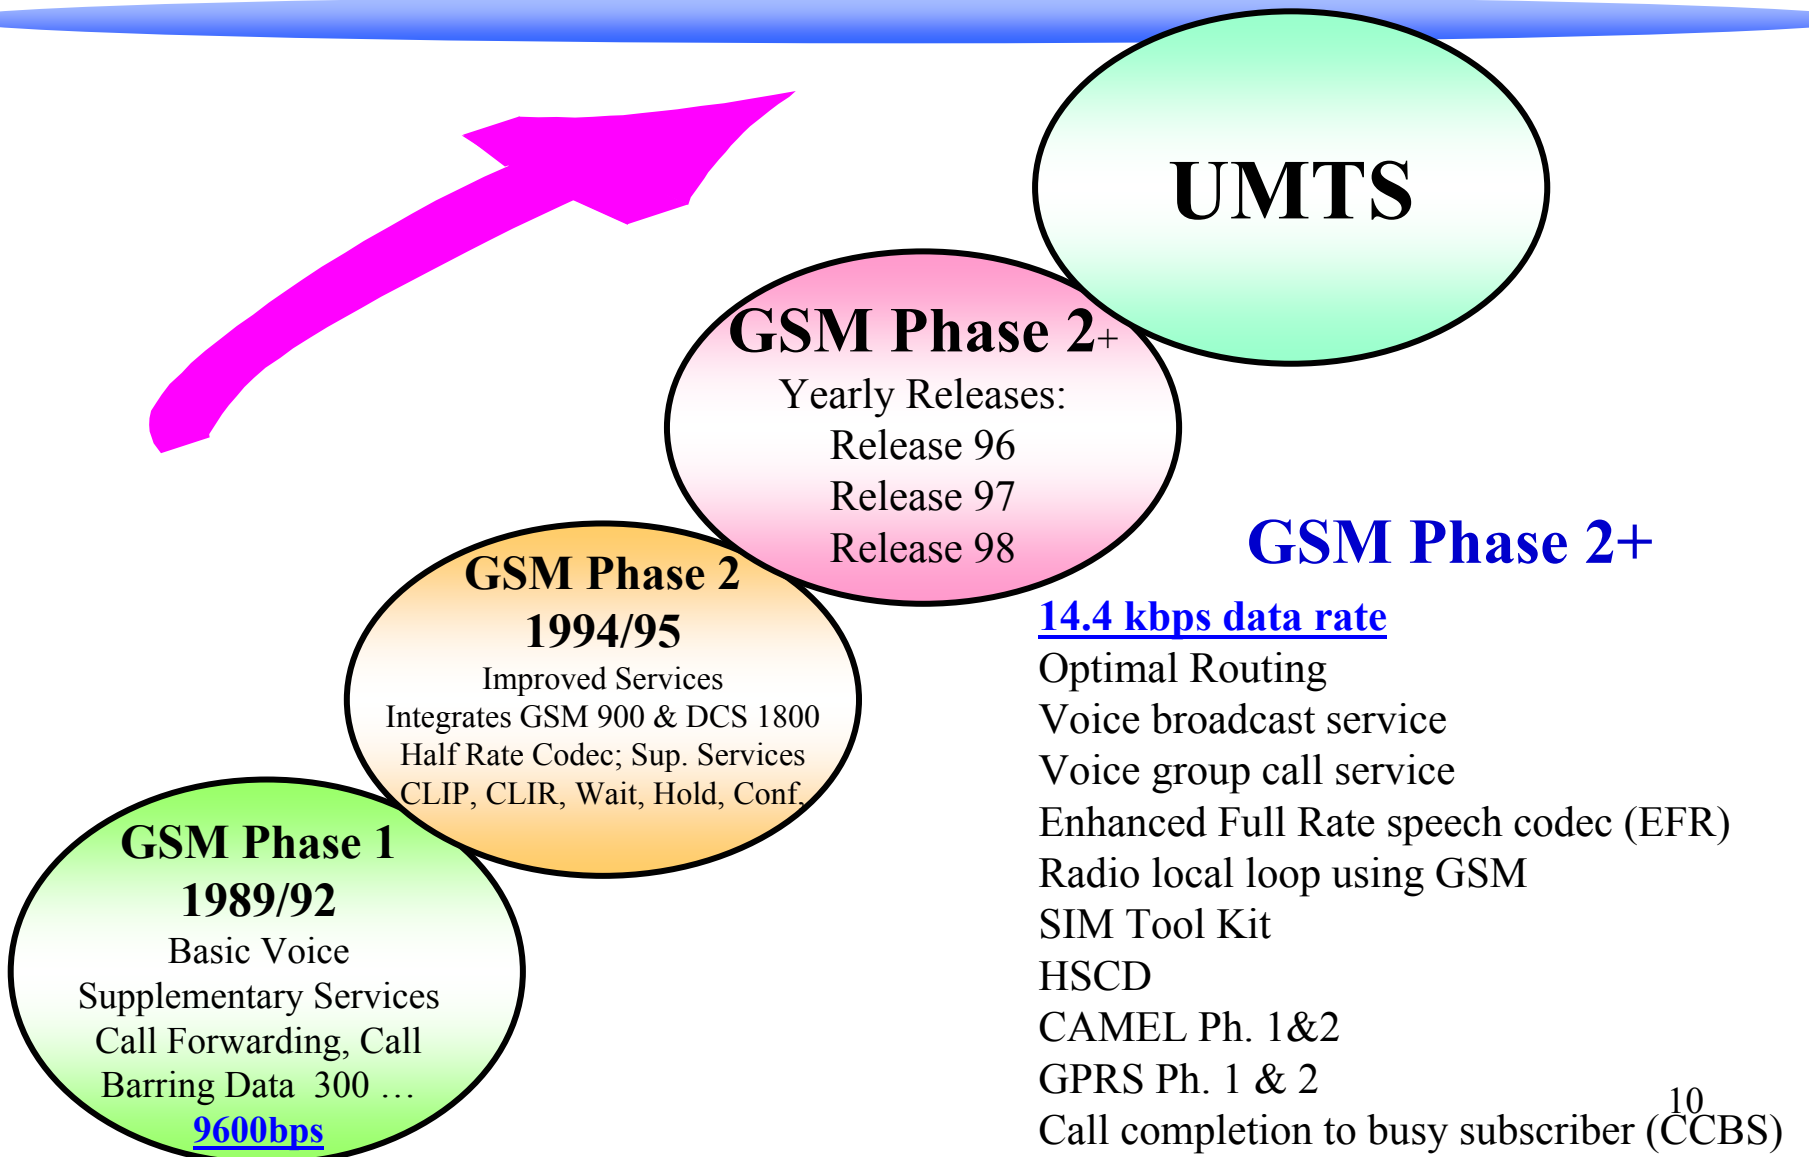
UMTS

GSM Phase 2+
Yearly Releases:
Release 96
Release 97
Release 98

GSM Phase 2
1994/95
Improved Services
Integrates GSM 900 & DCS 1800
Half Rate Codec; Sup. Services
CLIP, CLIR, Wait, Hold, Conf.

GSM Phase 1
1989/92
Basic Voice
Supplementary Services
Call Forwarding, Call Barring Data 300 …
9600bps

GSM Phase 2+
14.4 kbps data rate
Optimal Routing
Voice broadcast service
Voice group call service
Enhanced Full Rate speech codec (EFR)
Radio local loop using GSM
SIM Tool Kit
HSCD
CAMEL Ph. 1&2
GPRS Ph. 1 & 2
Call completion to busy subscriber (CCBS)

10